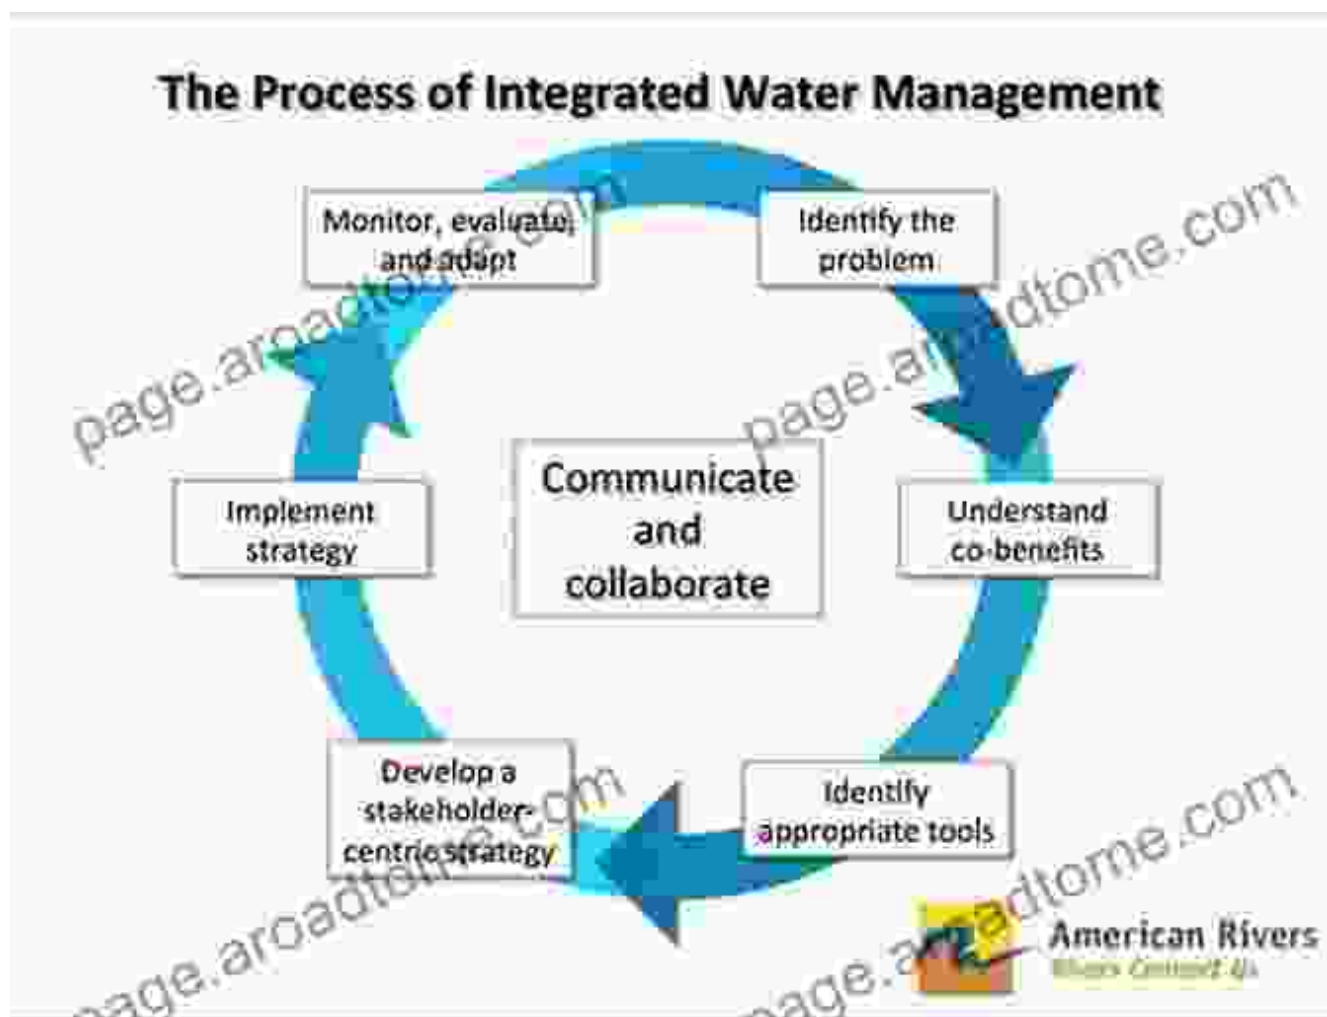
The Process of Integrated Water Management

Identify the problem

Understand co-benefits

Identify appropriate tools

Develop a stakeholder-centric strategy

Implement strategy

Monitor, evaluate, and adapt

Communicate and collaborate

American Rivers
Rivers Connect Us

page.aroadtome.com
page.aroadtome.com
page.aroadtome.com
page.aroadtome.com